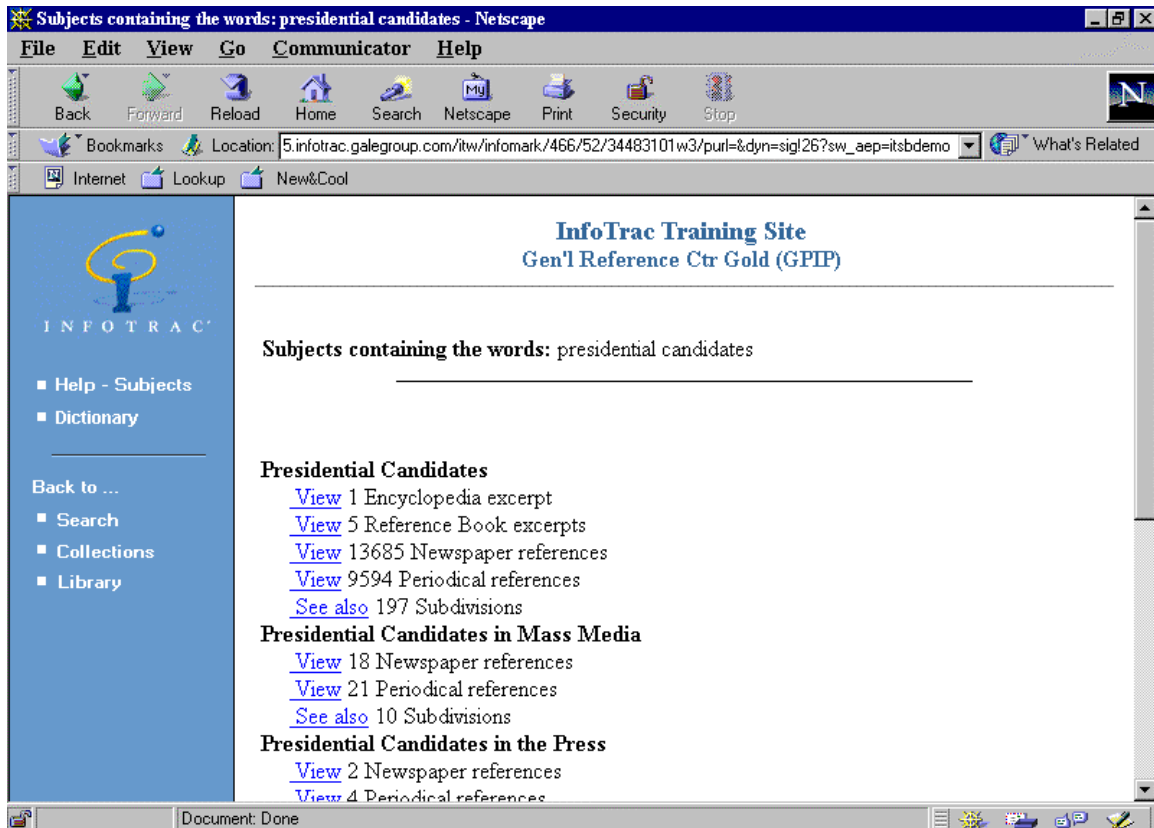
Subjects containing the words: presidential candidates - Netscape

File Edit View Go Communicator Help

Back Forward Reload Home Search Netscape Print Security Stop

Bookmarks Location: 5.infotrac.galegroup.com/itw/infomark/466/52/34483101w3/purl=&dyn=sig!26?sw_aep=itsbdemo What's Related

Internet Lookup New&Cool

INFOTRAC

■ Help - Subjects
■ Dictionary

Back to ...
■ Search
■ Collections
■ Library

InfoTrac Training Site
Gen'l Reference Ctr Gold (GPIP)

Subjects containing the words: presidential candidates

Presidential Candidates
View 1 Encyclopedia excerpt
View 5 Reference Book excerpts
View 13685 Newspaper references
View 9594 Periodical references
See also 197 Subdivisions

Presidential Candidates in Mass Media
View 18 Newspaper references
View 21 Periodical references
See also 10 Subdivisions

Presidential Candidates in the Press
View 2 Newspaper references
View 4 Periodical references

Document: Done